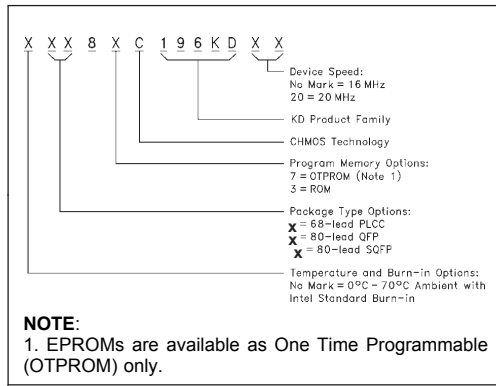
X XX 8 X C 196 KD X X

Device Speed:
No Mark = 16 MHz
20 = 20 MHz

KD Product Family

CHMOS Technology

Program Memory Options:
7 = OTPROM (Note 1)
3 = ROM

Package Type Options:
X = 68-lead PLCC
X = 80-lead QFP
X = 80-lead SQFP

Temperature and Burn-in Options:
No Mark = 0°C - 70°C Ambient with Intel Standard Burn-in

NOTE:
1. EPROMs are available as One Time Programmable (OTPROM) only.